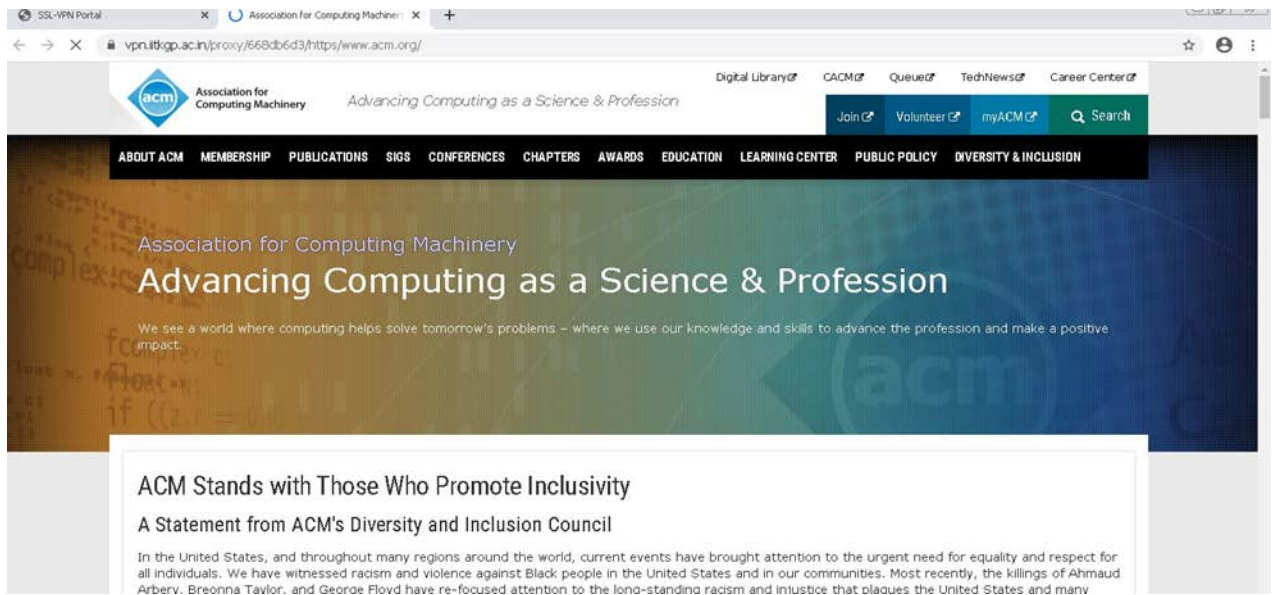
SSL-VPN Portal × Association for Computing Machiner ×

vpn.iitkgp.ac.in/proxy/668db6d3/https/www.acm.org/

acm Association for Computing Machinery Advancing Computing as a Science & Profession

Digital Library CACM Queue TechNews Career Center

Join Volunteer myACM Search

ABOUT ACM MEMBERSHIP PUBLICATIONS SIGS CONFERENCES CHAPTERS AWARDS EDUCATION LEARNING CENTER PUBLIC POLICY DIVERSITY & INCLUSION

Association for Computing Machinery

Advancing Computing as a Science & Profession

We see a world where computing helps solve tomorrow's problems – where we use our knowledge and skills to advance the profession and make a positive impact.

ACM Stands with Those Who Promote Inclusivity

A Statement from ACM's Diversity and Inclusion Council

In the United States, and throughout many regions around the world, current events have brought attention to the urgent need for equality and respect for all individuals. We have witnessed racism and violence against Black people in the United States and in our communities. Most recently, the killings of Ahmaud Arbery, Breonna Taylor, and George Floyd have re-focused attention to the long-standing racism and injustice that plagues the United States and many